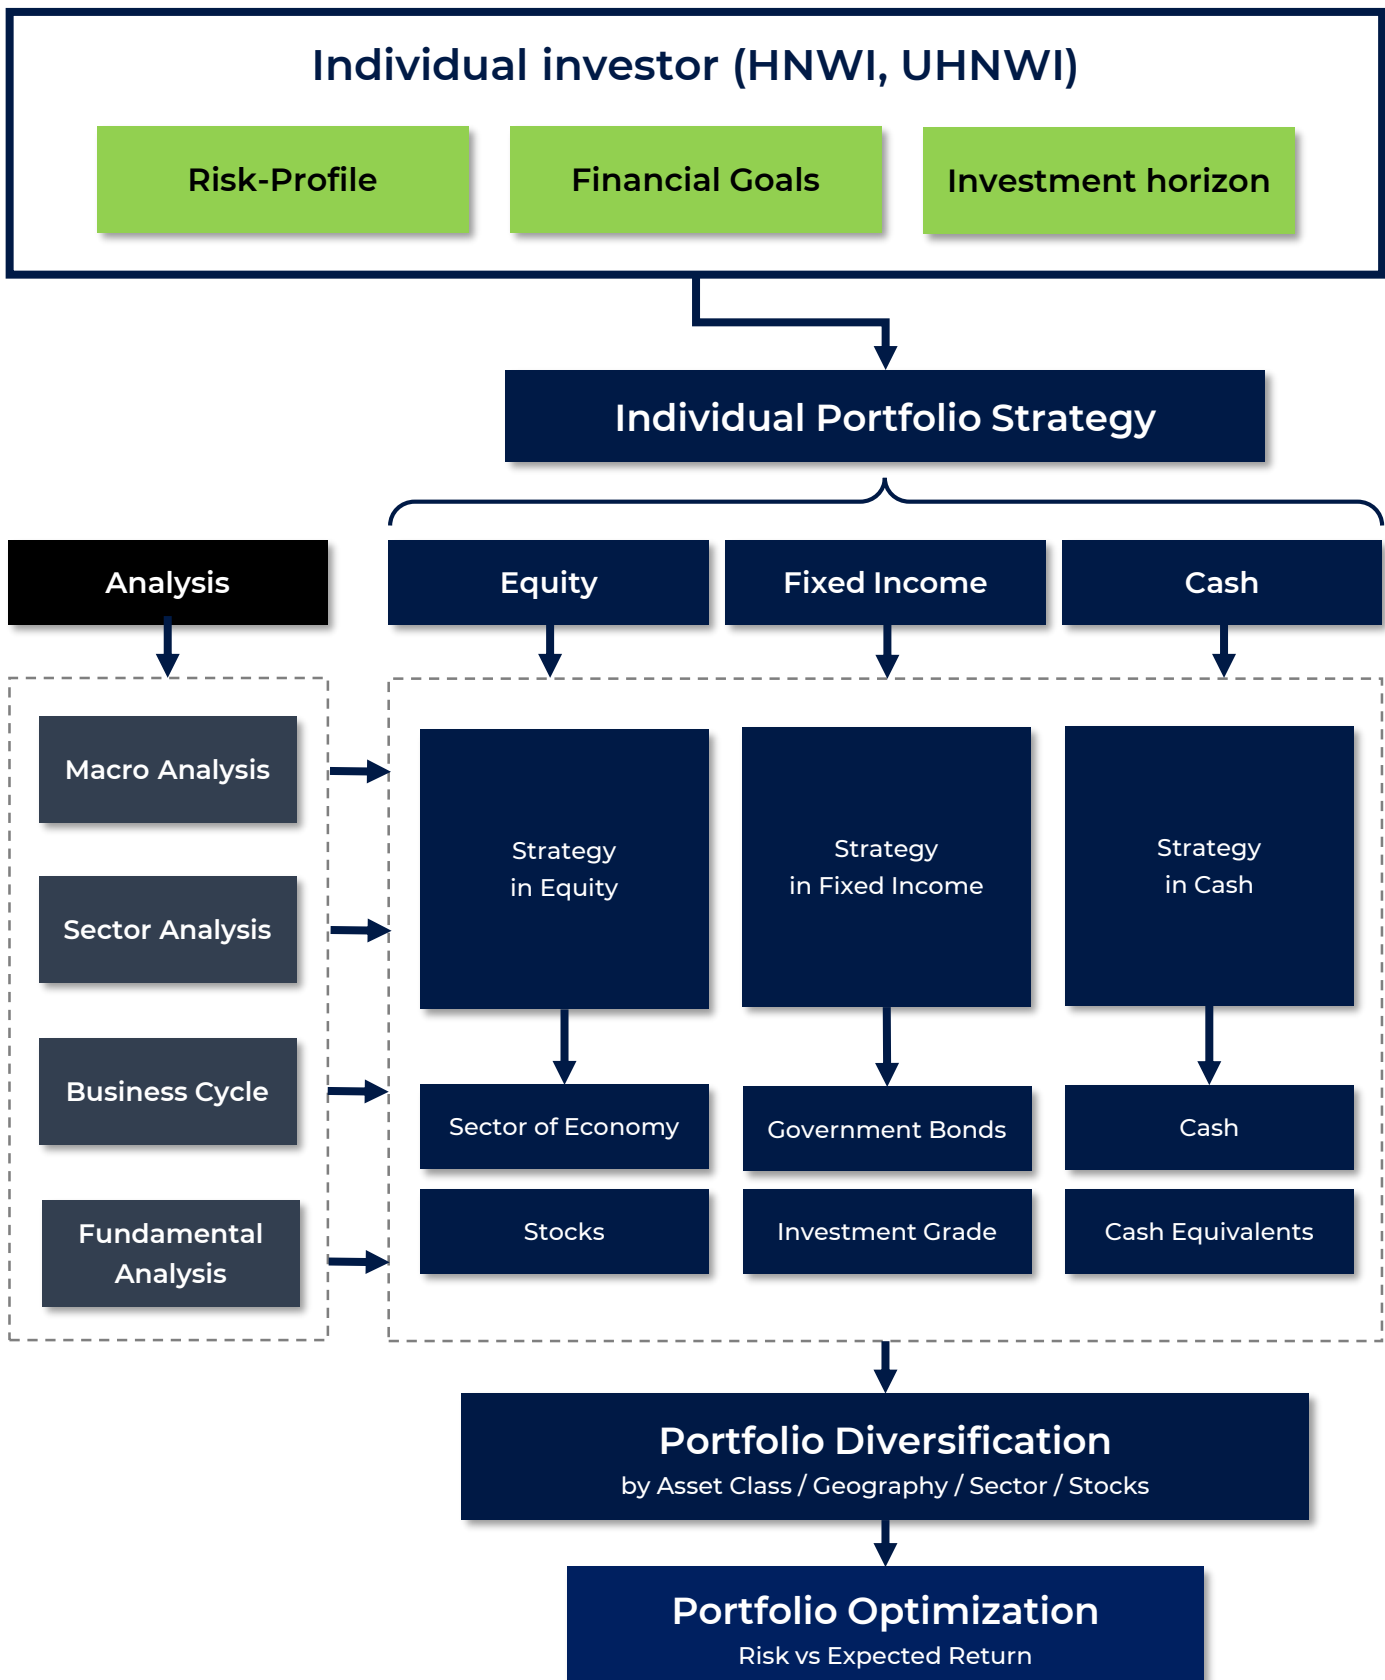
Individual investor (HNWI, UHNWI)

Risk-Profile

Financial Goals

Investment horizon

Individual Portfolio Strategy

Analysis

Equity

Fixed Income

Cash

Macro Analysis

Sector Analysis

Business Cycle

Fundamental Analysis

Strategy in Equity

Strategy in Fixed Income

Strategy in Cash

Sector of Economy

Government Bonds

Cash

Stocks

Investment Grade

Cash Equivalents

Portfolio Diversification
by Asset Class / Geography / Sector / Stocks

Portfolio Optimization
Risk vs Expected Return